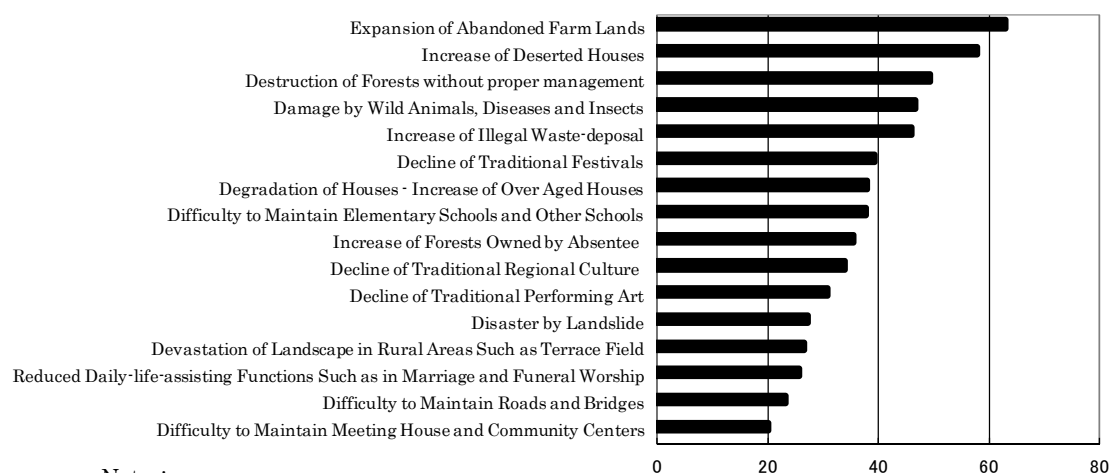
Expansion of Abandoned Farm Lands
Increase of Deserted Houses
Destruction of Forests without proper management
Damage by Wild Animals, Diseases and Insects
Increase of Illegal Waste-deposal
Decline of Traditional Festivals
Degradation of Houses - Increase of Over Aged Houses
Difficulty to Maintain Elementary Schools and Other Schools
Increase of Forests Owned by Absentee
Decline of Traditional Regional Culture
Decline of Traditional Performing Art
Disaster by Landslide
Devastation of Landscape in Rural Areas Such as Terrace Field
Reduced Daily-life-assisting Functions Such as in Marriage and Funeral Worship
Difficulty to Maintain Roads and Bridges
Difficulty to Maintain Meeting House and Community Centers

0 20 40 60 80

Note: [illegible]